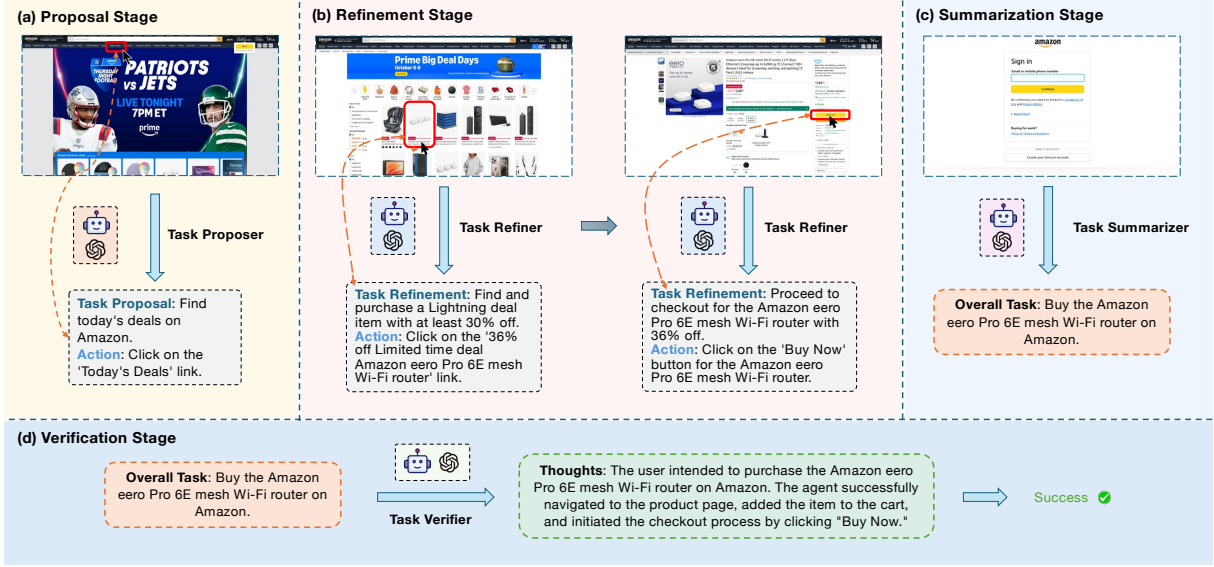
(a) Proposal Stage

PATRIOTS vs JETS
LIVE TONIGHT 7PM ET
prime

Task Proposer

Task Proposal: Find today's deals on Amazon.
Action: Click on the 'Today's Deals' link.

(b) Refinement Stage

Prime Big Deal Days

Task Refiner

Task Refinement: Find and purchase a Lightning deal item with at least 30% off.
Action: Click on the '36% off Limited time deal Amazon eero Pro 6E mesh Wi-Fi router' link.

Task Refiner

Task Refinement: Proceed to checkout for the Amazon eero Pro 6E mesh Wi-Fi router with 36% off.
Action: Click on the 'Buy Now' button for the Amazon eero Pro 6E mesh Wi-Fi router.

(c) Summarization Stage

amazon
Sign in

Task Summarizer

Overall Task: Buy the Amazon eero Pro 6E mesh Wi-Fi router on Amazon.

(d) Verification Stage

Overall Task: Buy the Amazon eero Pro 6E mesh Wi-Fi router on Amazon.

Task Verifier

Thoughts: The user intended to purchase the Amazon eero Pro 6E mesh Wi-Fi router on Amazon. The agent successfully navigated to the product page, added the item to the cart, and initiated the checkout process by clicking "Buy Now."

Success